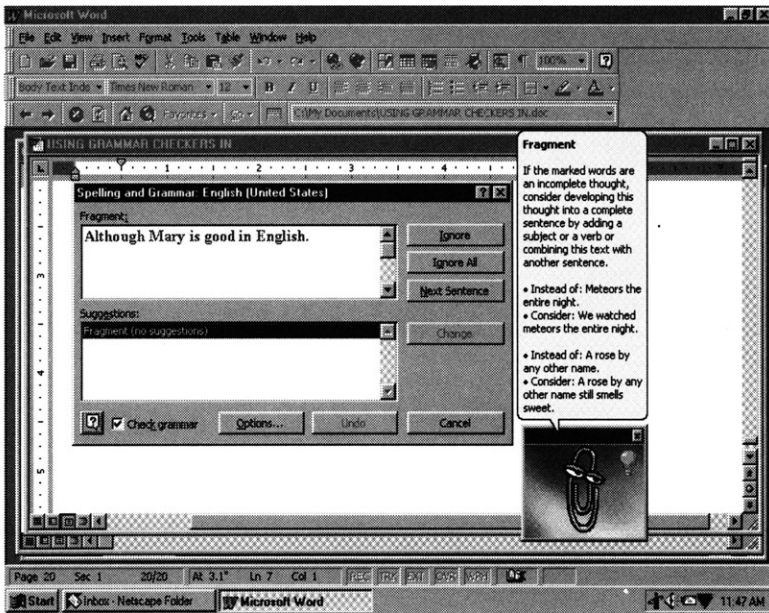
Microsoft Word

File Edit View Insert Format Tools Table Window Help

100%

Body Text Inde Times New Roman 12 B I U

Favorites C:\My Documents\USING GRAMMAR CHECKERS IN.doc

USING GRAMMAR CHECKERS IN

Spelling and Grammar: English (United States)

Fragment:

Although Mary is good in English.

Ignore

Ignore All

Next Sentence

Suggestions:

Fragment (no suggestions)

Change

Check grammar

Options...

Undo

Cancel

Fragment

If the marked words are an incomplete thought, consider developing this thought into a complete sentence by adding a subject or a verb or combining this text with another sentence.

• Instead of: Meteors the entire night.
• Consider: We watched meteors the entire night.

• Instead of: A rose by any other name.
• Consider: A rose by any other name still smells sweet.

Page 20 Sec 1 20/20 At 3.1" Ln 7 Col 1 REC TRK EXT OVR WPH

Start Inbox - Netscape Folder Microsoft Word 11:47 AM